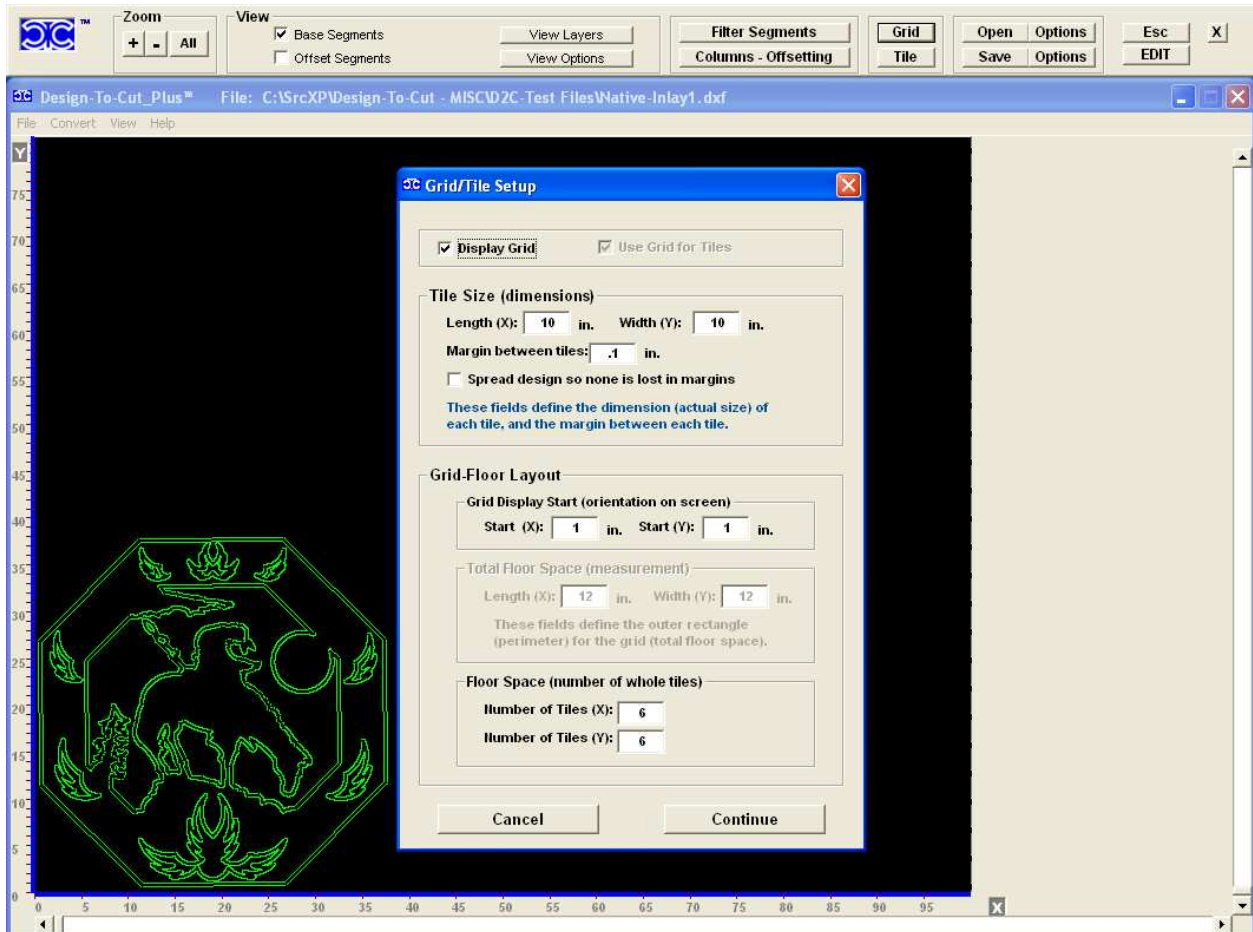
TM

Zoom
+ - All

View
☑ Base Segments
☐ Offset Segments

View Layers
View Options

Filter Segments
Columns - Offsetting

Grid
Tile

Open Options
Save Options

Esc
EDIT

X

Design-To-Cut_Plus™ File: C:\SrcXP\Design-To-Cut - MISC\D2C-Test Files\Native-Inlay1.dxf

File Convert View Help

Y
75
70
65
60
55
50
45
40
35
30
25
20
15
10
5
0

Grid/Tile Setup

☑ Display Grid ☑ Use Grid for Tiles

Tile Size (dimensions)
Length (X): 10 in. Width (Y): 10 in.
Margin between tiles: .1 in.
☐ Spread design so none is lost in margins
These fields define the dimension (actual size) of each tile, and the margin between each tile.

Grid-Floor Layout
Grid Display Start (orientation on screen)
Start (X): 1 in. Start (Y): 1 in.

Total Floor Space (measurement)
Length (X): 12 in. Width (Y): 12 in.
These fields define the outer rectangle (perimeter) for the grid (total floor space).

Floor Space (number of whole tiles)
Number of Tiles (X): 6
Number of Tiles (Y): 6

Cancel Continue

0 5 10 15 20 25 30 35 40 45 50 55 60 65 70 75 80 85 90 95

X